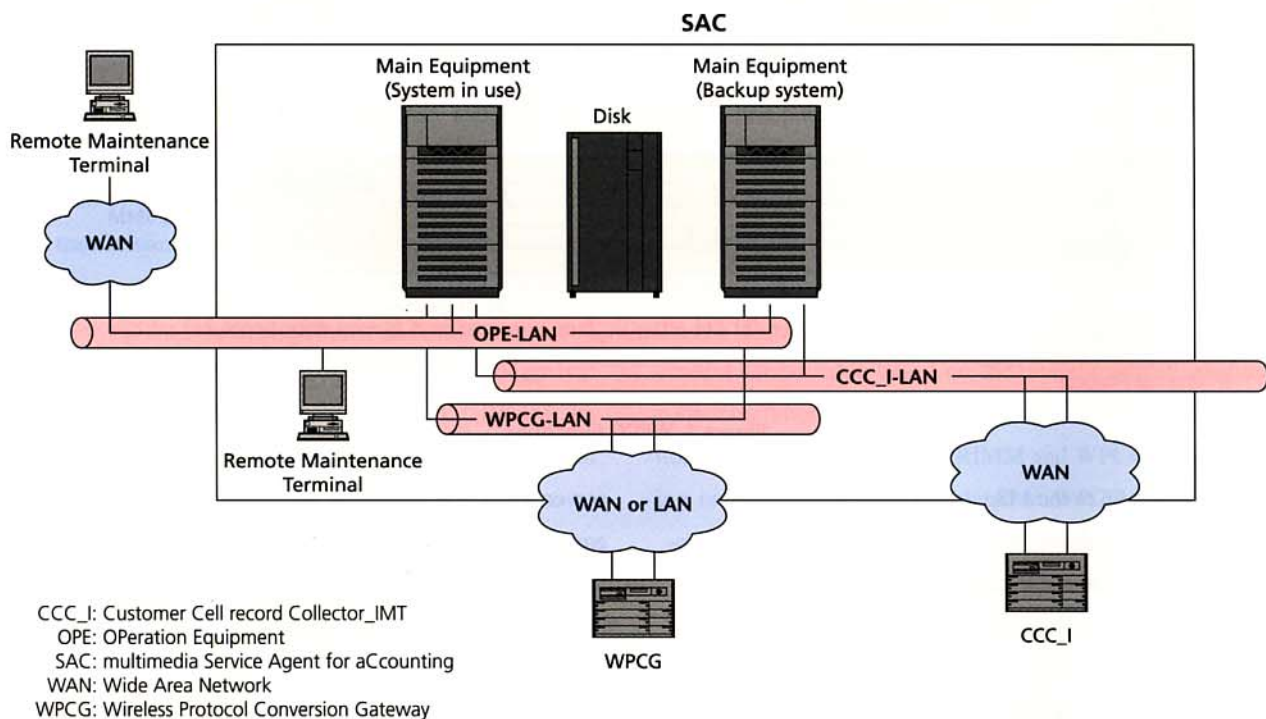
SAC

Remote Maintenance Terminal

Main Equipment (System in use)

Disk

Main Equipment (Backup system)

WAN

OPE-LAN

CCC_I-LAN

WPCG-LAN

Remote Maintenance Terminal

WAN or LAN

WAN

WPCG

CCC_I

CCC_I: Customer Cell record Collector_IMT
OPE: OPeration Equipment
SAC: multimedia Service Agent for aCcounting
WAN: Wide Area Network
WPCG: Wireless Protocol Conversion Gateway